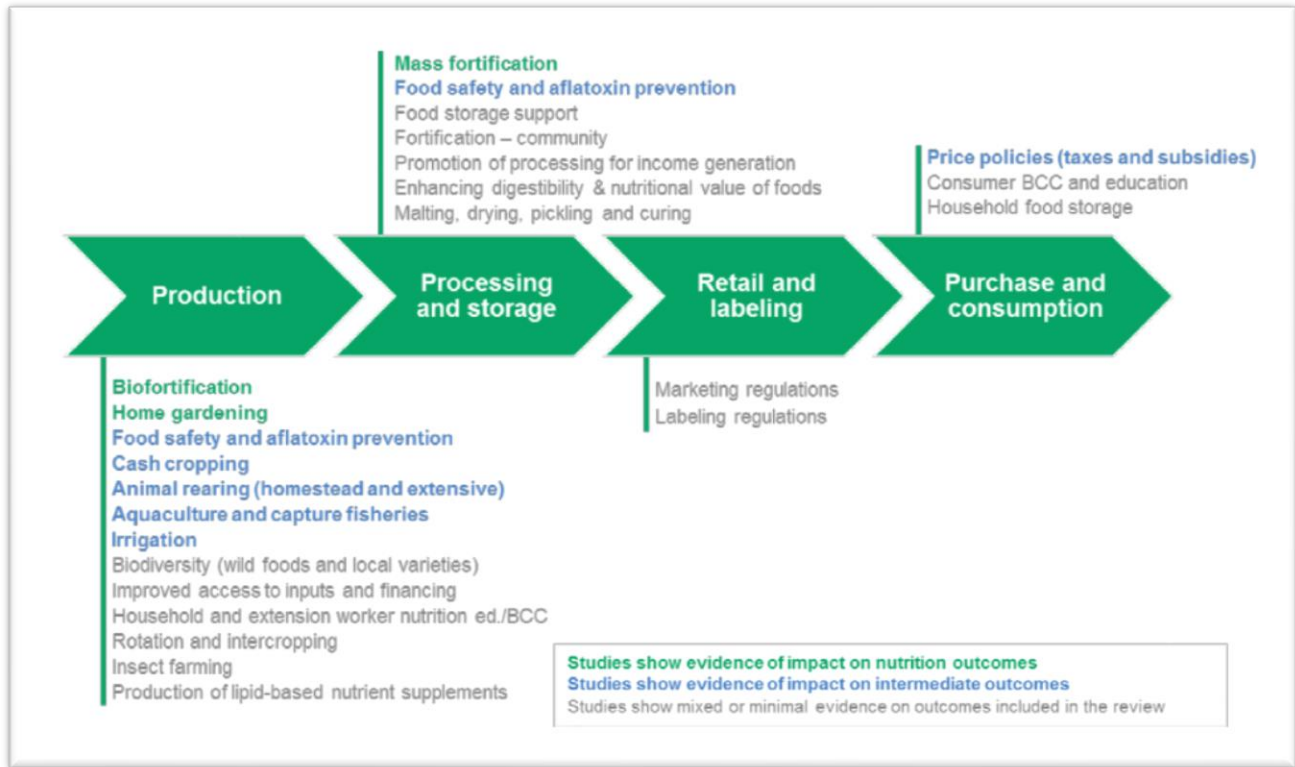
Mass fortification
Food safety and aflatoxin prevention
Food storage support
Fortification – community
Promotion of processing for income generation
Enhancing digestibility & nutritional value of foods
Malting, drying, pickling and curing

Price policies (taxes and subsidies)
Consumer BCC and education
Household food storage

Production

Processing and storage

Retail and labeling

Purchase and consumption

Biofortification
Home gardening
Food safety and aflatoxin prevention
Cash cropping
Animal rearing (homestead and extensive)
Aquaculture and capture fisheries
Irrigation
Biodiversity (wild foods and local varieties)
Improved access to inputs and financing
Household and extension worker nutrition ed./BCC
Rotation and intercropping
Insect farming
Production of lipid-based nutrient supplements

Marketing regulations
Labeling regulations

Studies show evidence of impact on nutrition outcomes
Studies show evidence of impact on intermediate outcomes
Studies show mixed or minimal evidence on outcomes included in the review